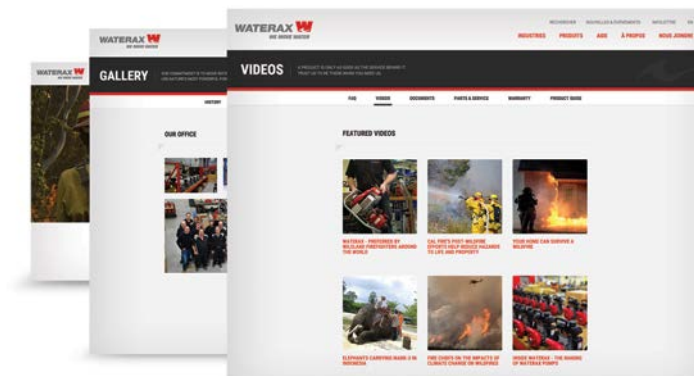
WATERAX W
WE MOVE WATER

WATERAX W
WE MOVE WATER

GALLERY

HISTORY

OUR OFFICE

WATERAX W
WE MOVE WATER

RECHERCHE NOUVELLES & ÉVÉNEMENTS INFOLETTRE

INDUSTRIES PRODUITS AIDE À PROPOS NOUS JOINDRE

VIDEOS

A PRODUCT IS ONLY AS GOOD AS THE SERVICE BEHIND IT. TRUST US TO BE THERE WHEN YOU NEED US.

FAQ VIDEOS DOCUMENTS PARTS & SERVICE WARRANTY PRODUCT GUIDE

FEATURED VIDEOS

WATERAX – PREFERRED BY WILDLAND FIREFIGHTERS AROUND THE WORLD

CAL FIRE'S POST-WILDFIRE EFFORTS HELP REDUCE HAZARDS TO LIFE AND PROPERTY

YOUR HOME CAN SURVIVE A WILDFIRE

ELEPHANTS CARRYING MARK-3 IN INDONESIA

FIRE CHIEFS ON THE IMPACTS OF CLIMATE CHANGE ON WILDFIRES

INSIDE WATERAX – THE MAKING OF WATERAX PUMPS